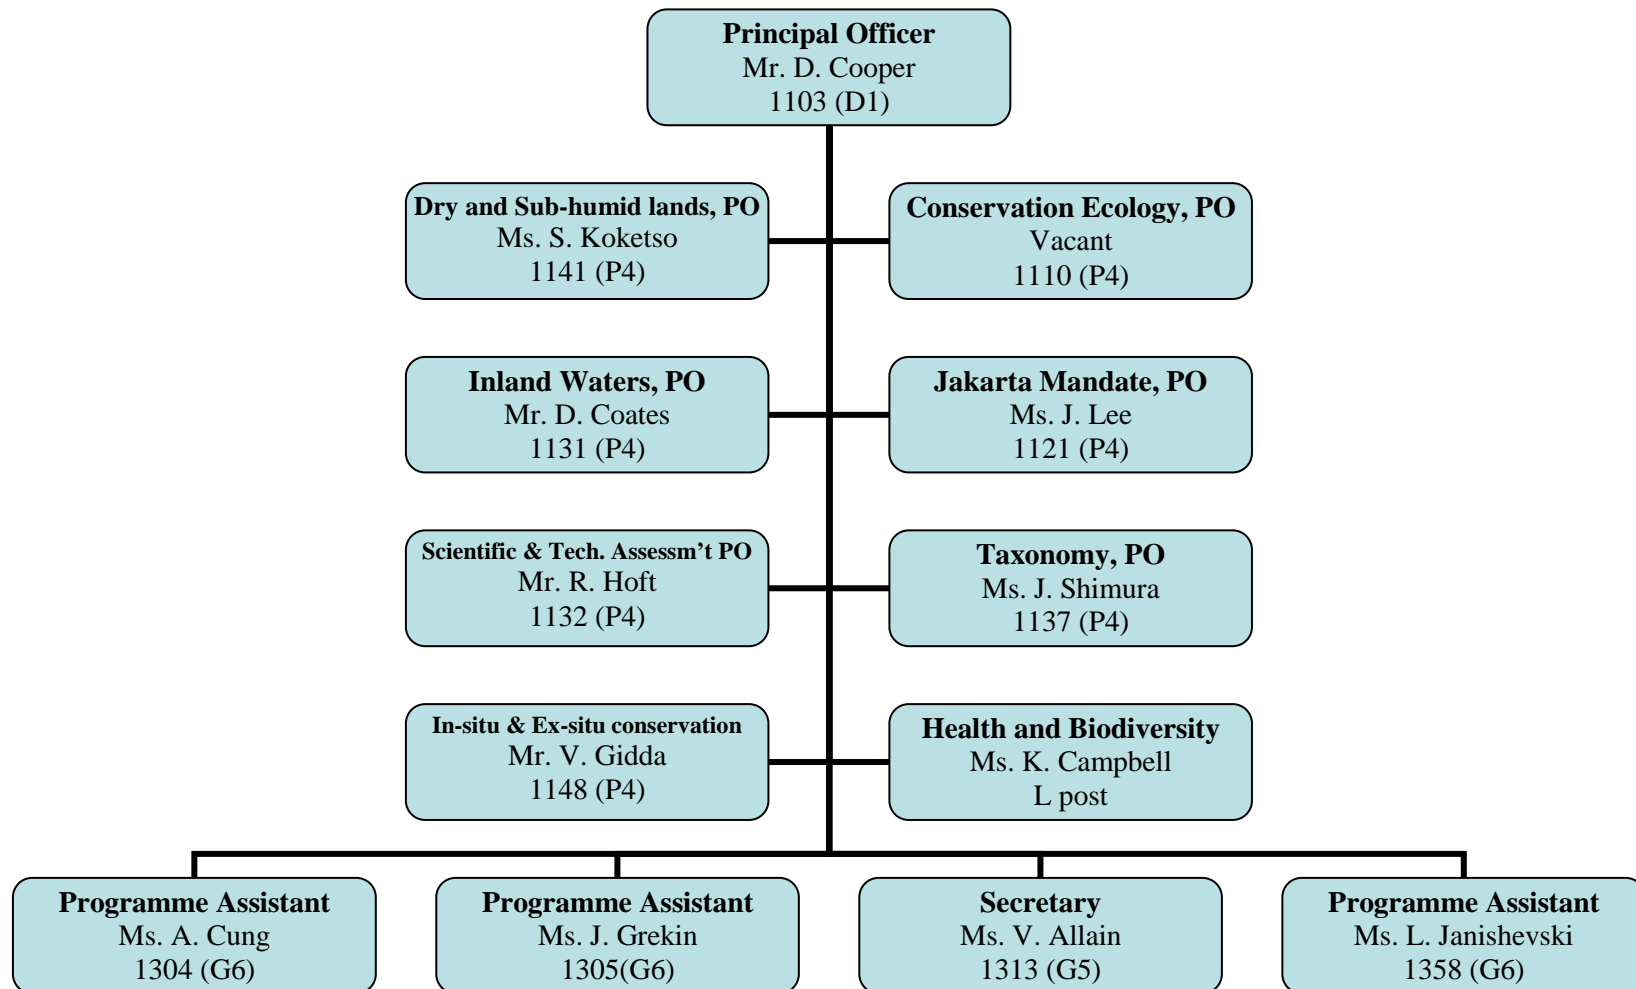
**Principal Officer**
Mr. D. Cooper
1103 (D1)

**Dry and Sub-humid lands, PO**
Ms. S. Koketso
1141 (P4)

**Conservation Ecology, PO**
Vacant
1110 (P4)

**Inland Waters, PO**
Mr. D. Coates
1131 (P4)

**Jakarta Mandate, PO**
Ms. J. Lee
1121 (P4)

**Scientific & Tech. Assessm't PO**
Mr. R. Hoft
1132 (P4)

**Taxonomy, PO**
Ms. J. Shimura
1137 (P4)

**In-situ & Ex-situ conservation**
Mr. V. Gidda
1148 (P4)

**Health and Biodiversity**
Ms. K. Campbell
L post

**Programme Assistant**
Ms. A. Cung
1304 (G6)

**Programme Assistant**
Ms. J. Grekin
1305(G6)

**Secretary**
Ms. V. Allain
1313 (G5)

**Programme Assistant**
Ms. L. Janishevski
1358 (G6)